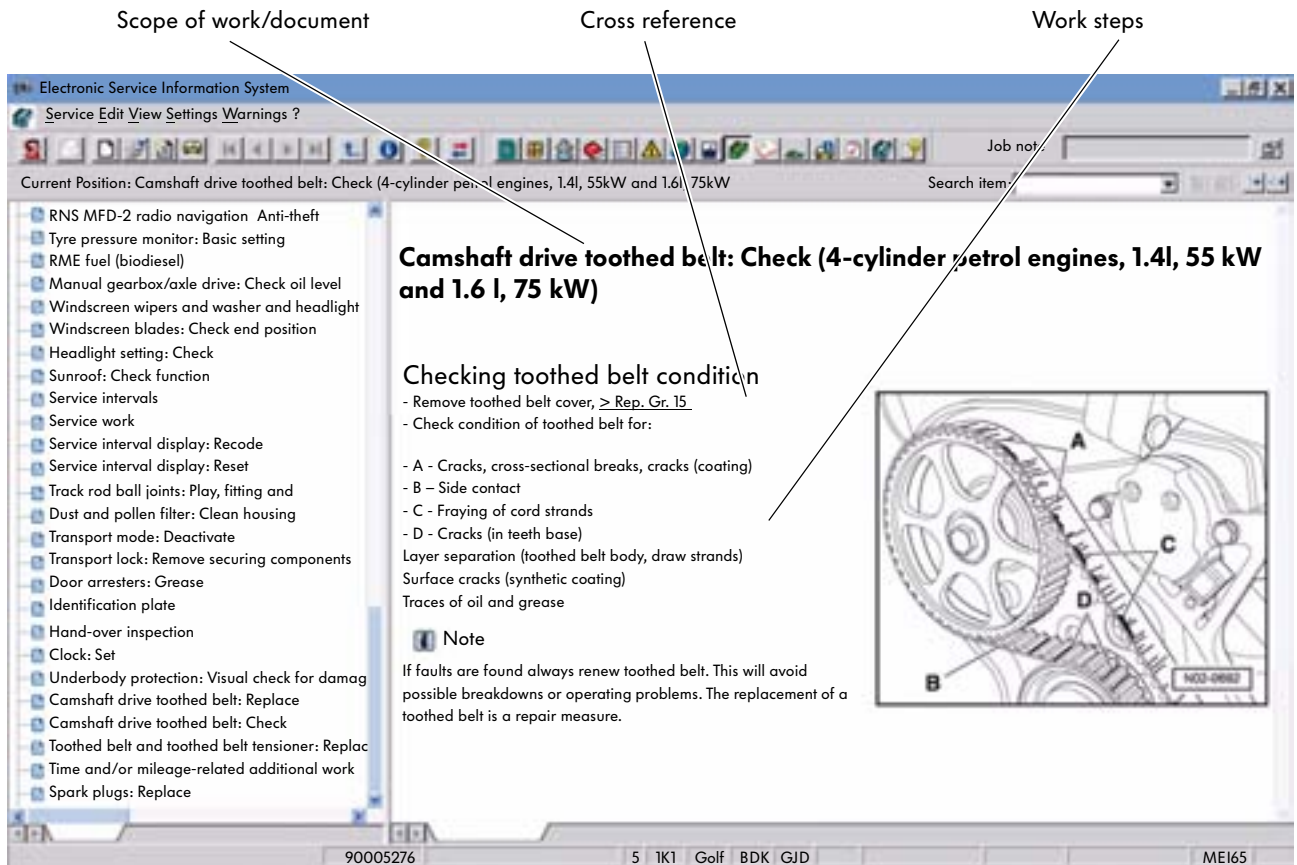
Scope of work/document

Cross reference

Work steps

Electronic Service Information System

Service Edit View Settings Warnings ?

Job no.:

Current Position: Camshaft drive toothed belt: Check (4-cylinder petrol engines, 1.4l, 55kW and 1.6l, 75kW

Search item:

RNS MFD-2 radio navigation Anti-theft
Tyre pressure monitor: Basic setting
RME fuel (biodiesel)
Manual gearbox/axle drive: Check oil level
Windscreen wipers and washer and headlight
Windscreen blades: Check end position
Headlight setting: Check
Sunroof: Check function
Service intervals
Service work
Service interval display: Recode
Service interval display: Reset
Track rod ball joints: Play, fitting and
Dust and pollen filter: Clean housing
Transport mode: Deactivate
Transport lock: Remove securing components
Door arresters: Grease
Identification plate
Hand-over inspection
Clock: Set
Underbody protection: Visual check for damag
Camshaft drive toothed belt: Replace
Camshaft drive toothed belt: Check
Toothed belt and toothed belt tensioner: Replac
Time and/or mileage-related additional work
Spark plugs: Replace

**Camshaft drive toothed belt: Check (4-cylinder petrol engines, 1.4l, 55 kW and 1.6 l, 75 kW)**

Checking toothed belt condition
- Remove toothed belt cover, > Rep. Gr. 15
- Check condition of toothed belt for:

- A - Cracks, cross-sectional breaks, cracks (coating)
- B – Side contact
- C - Fraying of cord strands
- D - Cracks (in teeth base)
Layer separation (toothed belt body, draw strands)
Surface cracks (synthetic coating)
Traces of oil and grease

Note

If faults are found always renew toothed belt. This will avoid possible breakdowns or operating problems. The replacement of a toothed belt is a repair measure.

A
C
D
B
N03-0662

90005276 | 5 | 1K1 | Golf | BDK | GJD | MEI65